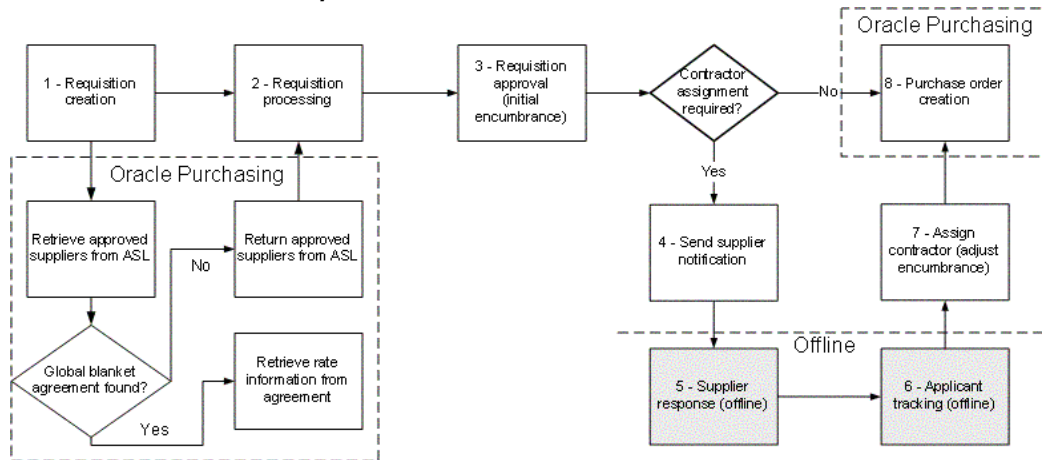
Oracle Purchasing

1 - Requisition creation

2 - Requisition processing

3 - Requisition approval (initial encumbrance)

Contractor assignment required?

No

8 - Purchase order creation

Oracle Purchasing

Retrieve approved suppliers from ASL

Return approved suppliers from ASL

No

Global blanket agreement found?

Retrieve rate information from agreement

Yes

Yes

4 - Send supplier notification

7 - Assign contractor (adjust encumbrance)

Offline

5 - Supplier response (offline)

6 - Applicant tracking (offline)